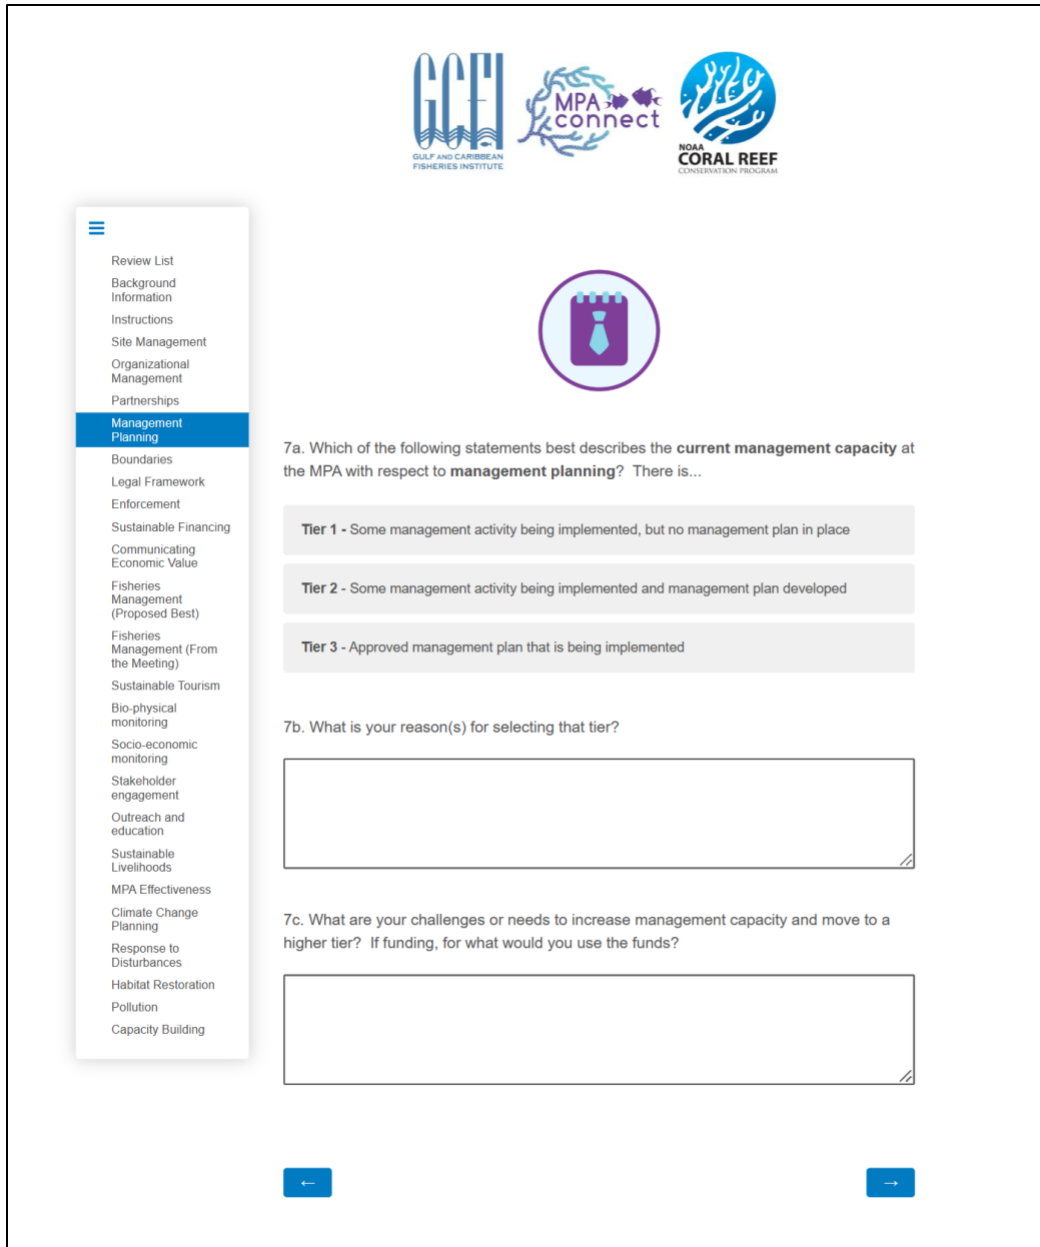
GCFI
GULF AND CARIBBEAN FISHERIES INSTITUTE

MPA connect

NOAA CORAL REEF CONSERVATION PROGRAM

Review List
Background Information
Instructions
Site Management
Organizational Management
Partnerships
Management Planning
Boundaries
Legal Framework
Enforcement
Sustainable Financing
Communicating Economic Value
Fisheries Management (Proposed Best)
Fisheries Management (From the Meeting)
Sustainable Tourism
Bio-physical monitoring
Socio-economic monitoring
Stakeholder engagement
Outreach and education
Sustainable Livelihoods
MPA Effectiveness
Climate Change Planning
Response to Disturbances
Habitat Restoration
Pollution
Capacity Building

7a. Which of the following statements best describes the **current management capacity** at the MPA with respect to **management planning**? There is...

**Tier 1** - Some management activity being implemented, but no management plan in place

**Tier 2** - Some management activity being implemented and management plan developed

**Tier 3** - Approved management plan that is being implemented

7b. What is your reason(s) for selecting that tier?

7c. What are your challenges or needs to increase management capacity and move to a higher tier? If funding, for what would you use the funds?

←

→